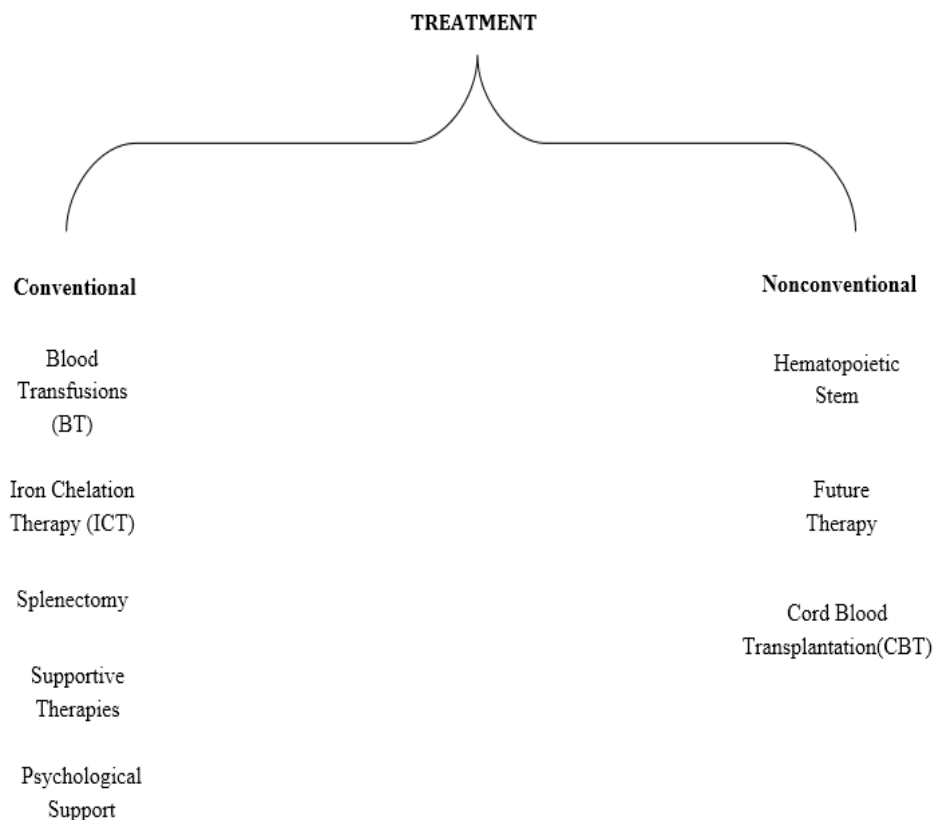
TREATMENT

Conventional

Blood Transfusions (BT)

Iron Chelation Therapy (ICT)

Splenectomy

Supportive Therapies

Psychological Support

Nonconventional

Hematopoietic Stem

Future Therapy

Cord Blood Transplantation(CBT)